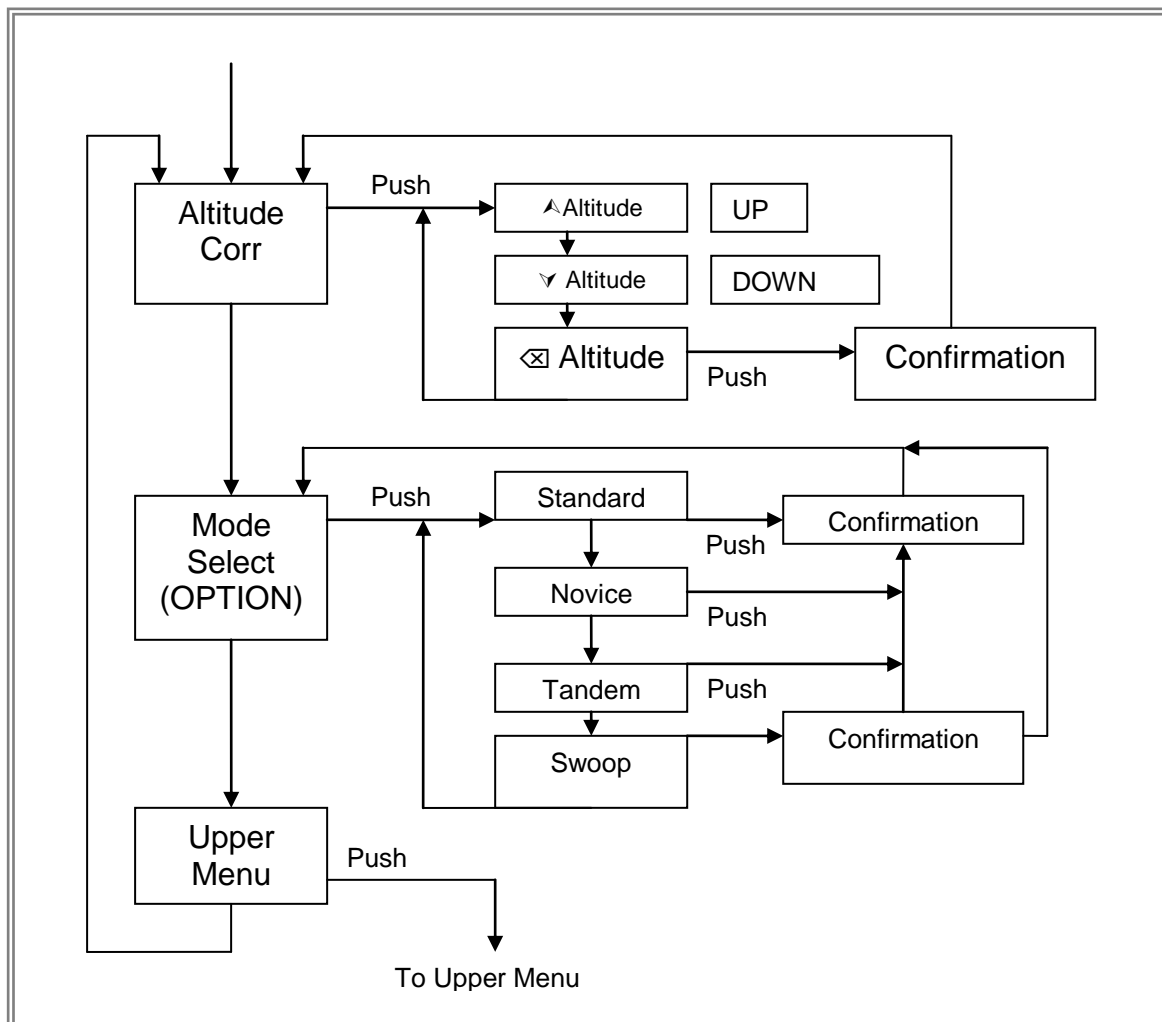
Altitude Corr

Push

⮝Altitude

UP

⮟ Altitude

DOWN

⌫ Altitude

Push

Confirmation

Mode Select (OPTION)

Push

Standard

Push

Confirmation

Novice

Push

Tandem

Push

Swoop

Confirmation

Upper Menu

Push

To Upper Menu